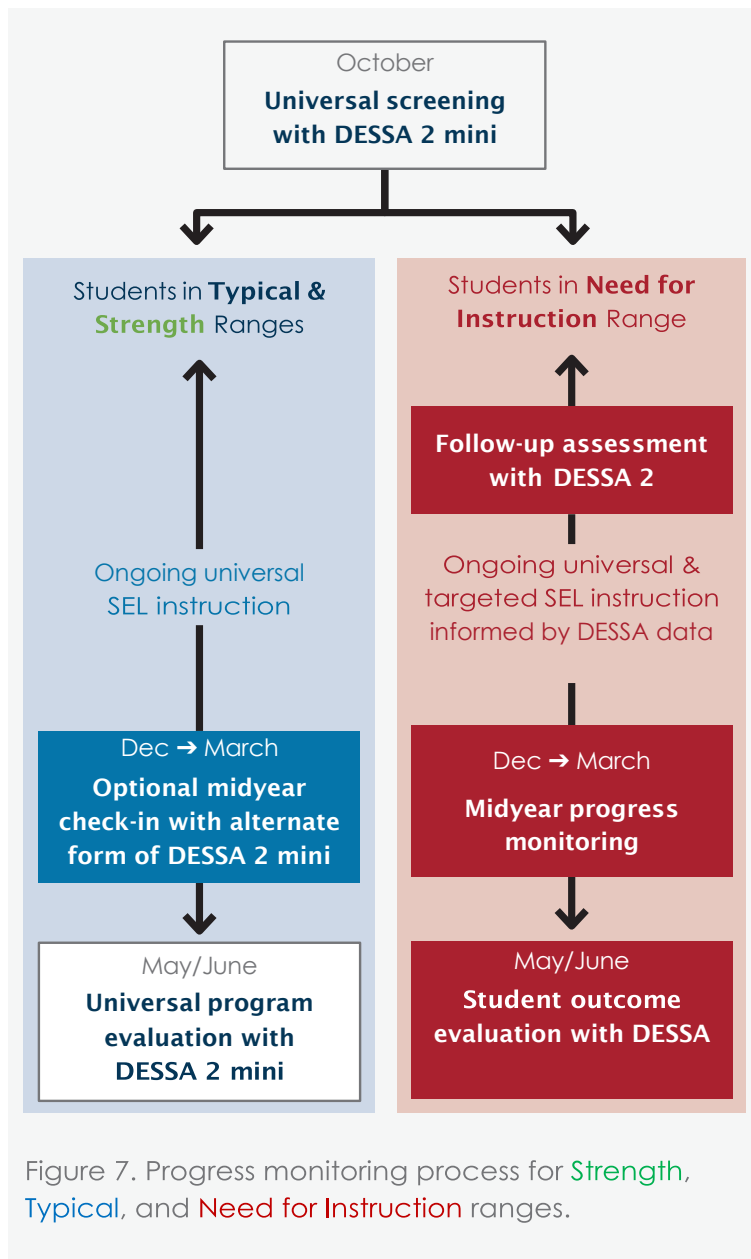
October
Universal screening with DESSA 2 mini

Students in Typical & Strength Ranges

Ongoing universal SEL instruction

Dec ➔ March
Optional midyear check-in with alternate form of DESSA 2 mini

May/June
Universal program evaluation with DESSA 2 mini

Students in Need for Instruction Range

Follow-up assessment with DESSA 2

Ongoing universal & targeted SEL instruction informed by DESSA data

Dec ➔ March
Midyear progress monitoring

May/June
Student outcome evaluation with DESSA

Figure 7. Progress monitoring process for Strength, Typical, and Need for Instruction ranges.